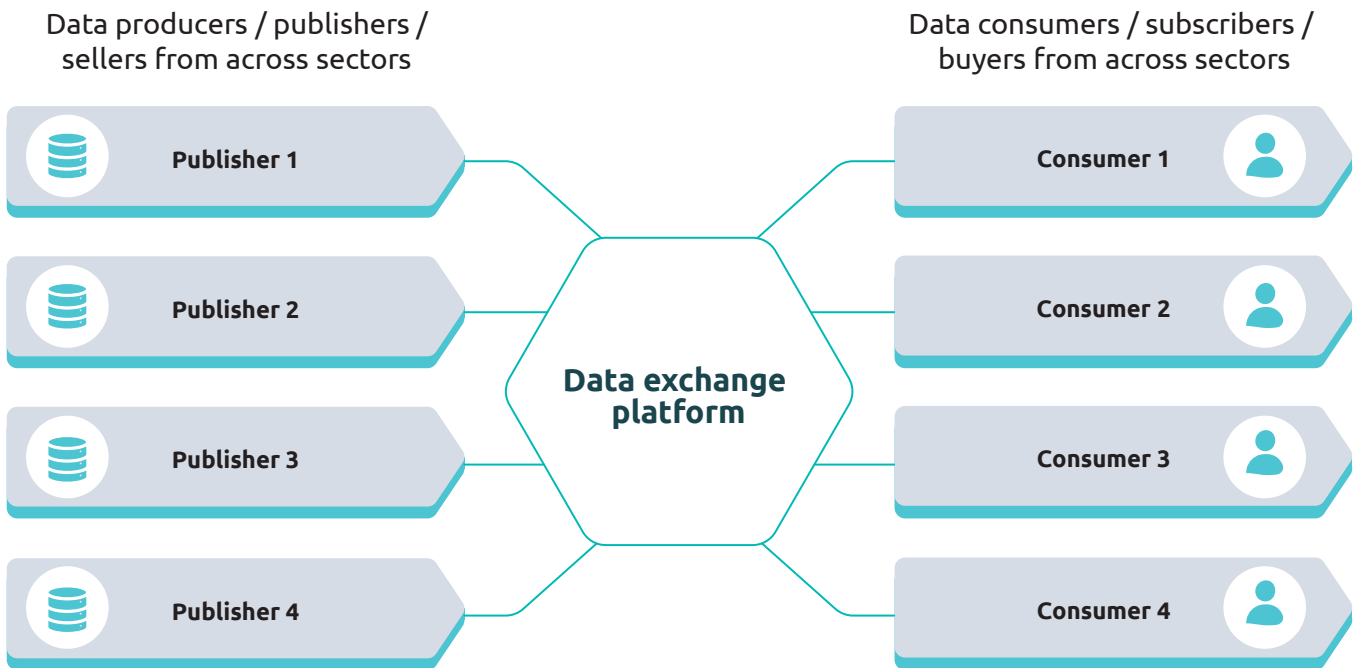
Data producers / publishers / sellers from across sectors

Publisher 1

Publisher 2

Publisher 3

Publisher 4

Data consumers / subscribers / buyers from across sectors

Consumer 1

Consumer 2

Consumer 3

Consumer 4

Data exchange platform